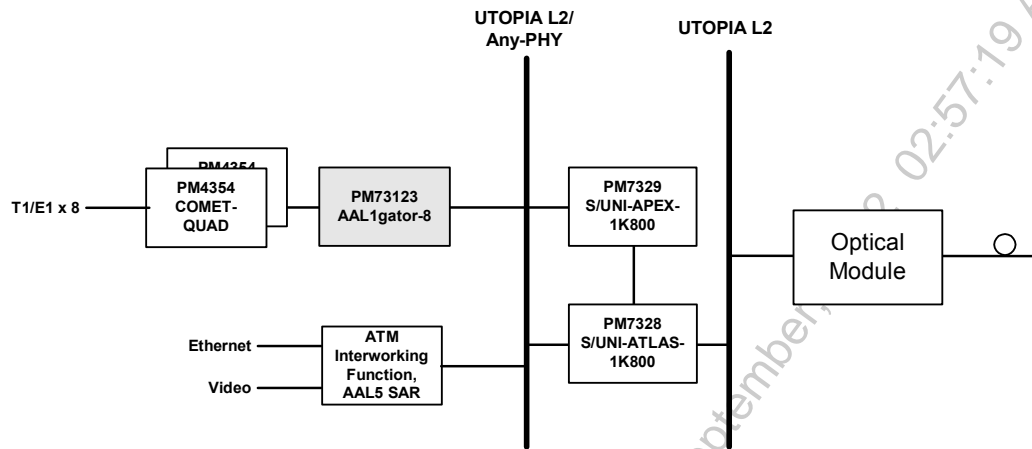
UTOPIA L2/
Any-PHY

UTOPIA L2

PM4354

T1/E1 x 8

PM4354
COMET-
QUAD

PM73123
AAL1gator-8

PM7329
S/UNI-APEX-
1K800

Optical
Module

Ethernet

Video

ATM
Interworking
Function,
AAL5 SAR

PM7328
S/UNI-ATLAS-
1K800

ptember, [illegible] 02:57:19 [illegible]